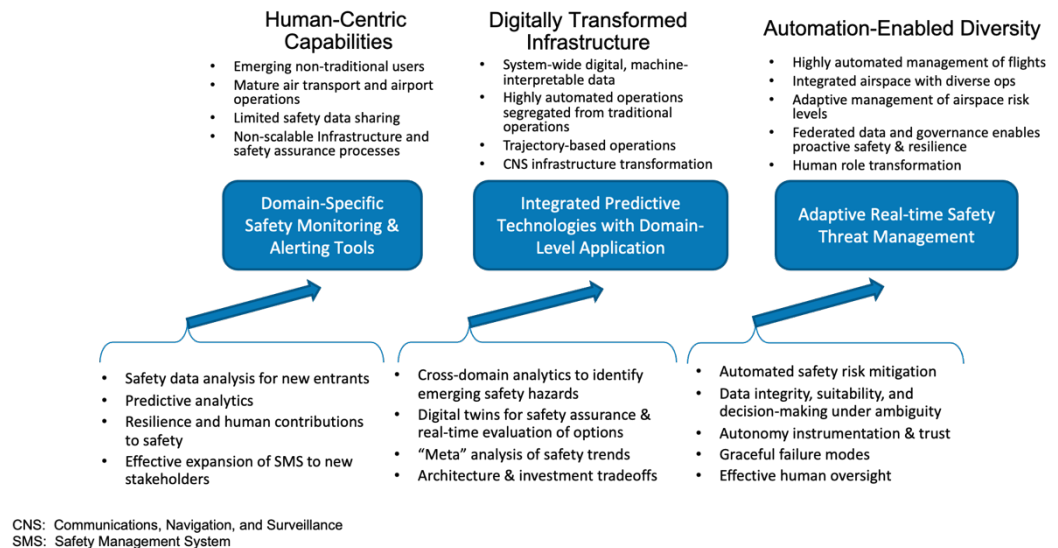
Human-Centric Capabilities

- Emerging non-traditional users
- Mature air transport and airport operations
- Limited safety data sharing
- Non-scalable Infrastructure and safety assurance processes

Digitally Transformed Infrastructure

- System-wide digital, machine-interpretable data
- Highly automated operations segregated from traditional operations
- Trajectory-based operations
- CNS infrastructure transformation

Automation-Enabled Diversity

- Highly automated management of flights
- Integrated airspace with diverse ops
- Adaptive management of airspace risk levels
- Federated data and governance enables proactive safety & resilience
- Human role transformation

Domain-Specific Safety Monitoring & Alerting Tools

Integrated Predictive Technologies with Domain-Level Application

Adaptive Real-time Safety Threat Management

- Safety data analysis for new entrants
- Predictive analytics
- Resilience and human contributions to safety
- Effective expansion of SMS to new stakeholders

- Cross-domain analytics to identify emerging safety hazards
- Digital twins for safety assurance & real-time evaluation of options
- "Meta" analysis of safety trends
- Architecture & investment tradeoffs

- Automated safety risk mitigation
- Data integrity, suitability, and decision-making under ambiguity
- Autonomy instrumentation & trust
- Graceful failure modes
- Effective human oversight

CNS: Communications, Navigation, and Surveillance
SMS: Safety Management System